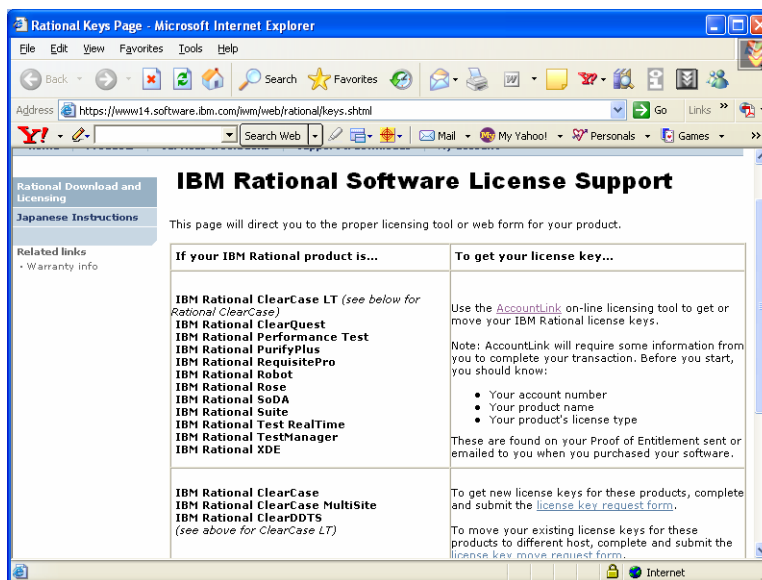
Rational Keys Page - Microsoft Internet Explorer

File Edit View Favorites Tools Help

Back Search Favorites

Address https://www14.software.ibm.com/iwm/web/rational/keys.shtml Go Links

Y! Search Web Mail My Yahoo! Personals Games

Rational Download and Licensing

Japanese Instructions

Related links
• Warranty info

IBM Rational Software License Support

This page will direct you to the proper licensing tool or web form for your product.

| If your IBM Rational product is... | To get your license key... |
|---|---|
| IBM Rational ClearCase LT (see below for Rational ClearCase) IBM Rational ClearQuest IBM Rational Performance Test IBM Rational PurifyPlus IBM Rational RequisitePro IBM Rational Robot IBM Rational Rose IBM Rational SoDA IBM Rational Suite IBM Rational Test RealTime IBM Rational TestManager IBM Rational XDE | Use the AccountLink on-line licensing tool to get or move your IBM Rational license keys. Note: AccountLink will require some information from you to complete your transaction. Before you start, you should know: • Your account number • Your product name • Your product's license type These are found on your Proof of Entitlement sent or emailed to you when you purchased your software. |
| IBM Rational ClearCase IBM Rational ClearCase MultiSite IBM Rational ClearDDTS (see above for ClearCase LT) | To get new license keys for these products, complete and submit the license key request form. To move your existing license keys for these products to different host, complete and submit the license key move request form. |

Internet